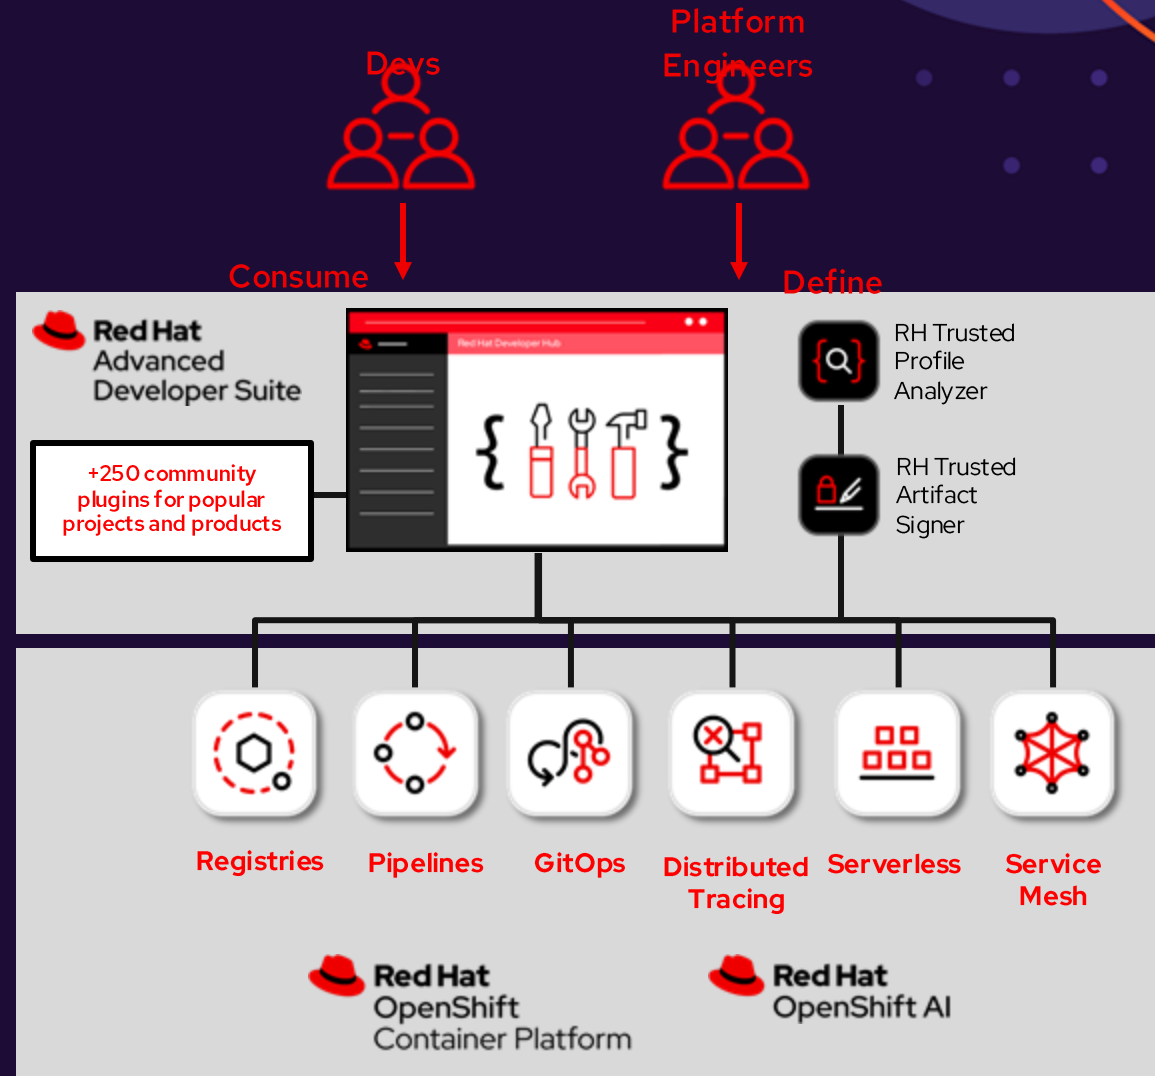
Devs

Platform Engineers

Consume

Define

Red Hat Advanced Developer Suite

Red Hat Developer Hub

+250 community plugins for popular projects and products

RH Trusted Profile Analyzer

RH Trusted Artifact Signer

Registries

Pipelines

GitOps

Distributed Tracing

Serverless

Service Mesh

Red Hat OpenShift Container Platform

Red Hat OpenShift AI